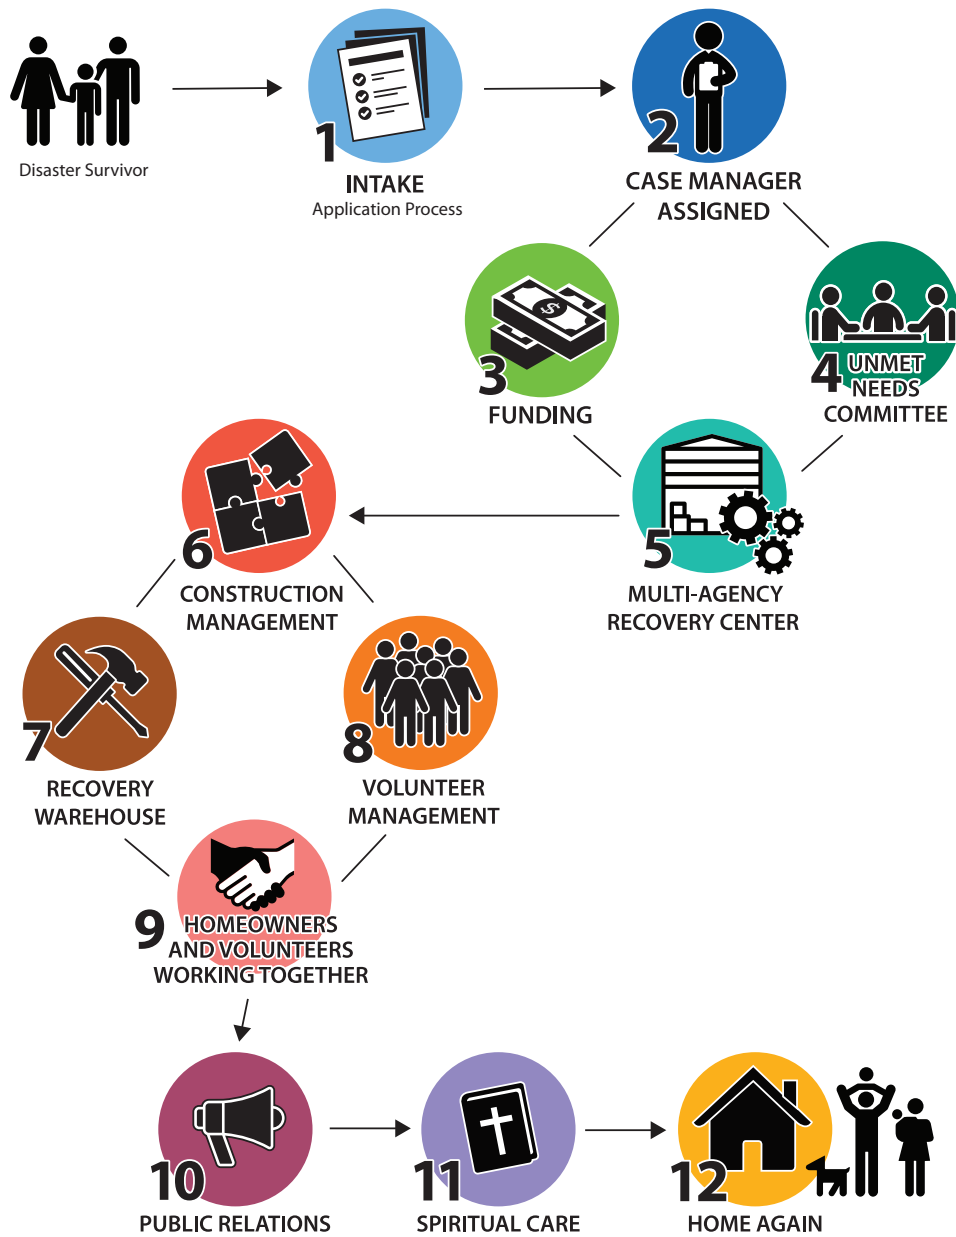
Disaster Survivor

1
INTAKE
Application Process

2
CASE MANAGER
ASSIGNED

3
FUNDING

4
UNMET
NEEDS
COMMITTEE

5
MULTI-AGENCY
RECOVERY CENTER

6
CONSTRUCTION
MANAGEMENT

7
RECOVERY
WAREHOUSE

8
VOLUNTEER
MANAGEMENT

9
HOMEOWNERS
AND VOLUNTEERS
WORKING TOGETHER

10
PUBLIC RELATIONS

11
SPIRITUAL CARE

12
HOME AGAIN